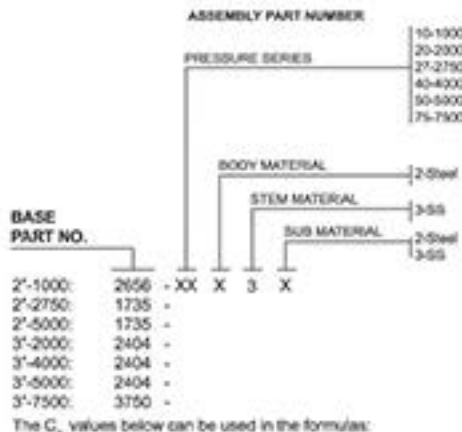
ASSEMBLY PART NUMBER

PRESSURE SERIES

10-1000
20-2000
27-2750
40-4000
50-5000
75-7500

BODY MATERIAL

2-Steel

STEM MATERIAL

3-SS

SUB MATERIAL

2-Steel
3-SS

BASE PART NO.

2656 - XX X 3 X

2"-1000: 2656 -
2"-2750: 1735 -
2"-5000: 1735 -
3"-2000: 2404 -
3"-4000: 2404 -
3"-5000: 2404 -
3"-7500: 3750 -

The $C_v$ values below can be used in the formulas: